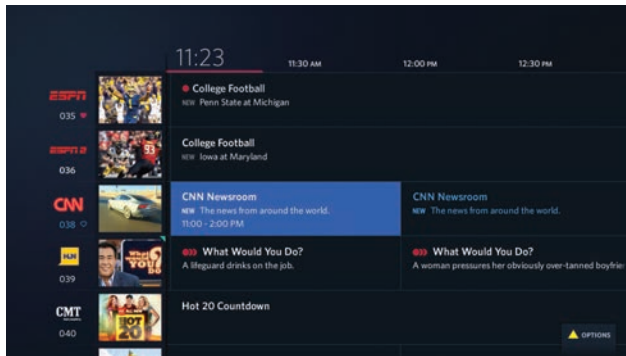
11:23 11:30 AM 12:00 PM 12:30 PM

ESPN 035

College Football
NEW Penn State at Michigan

ESPN2 036

College Football
NEW Iowa at Maryland

CNN 038

CNN Newsroom
NEW The news from around the world.
11:00 - 2:00 PM

CNN Newsroom
NEW The news from around the world.

HLN 039

What Would You Do?
A lifeguard drinks on the job.

What Would You Do?
A woman pressures her obviously over-tanned boyfrie

CMT 040

Hot 20 Countdown

OPTIONS